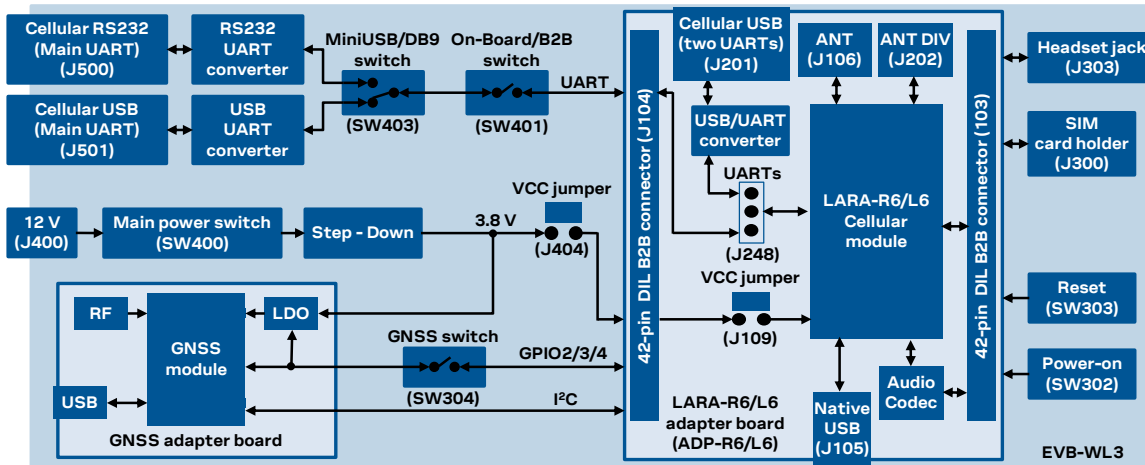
Cellular RS232 (Main UART) (J500)

RS232 UART converter

MiniUSB/DB9 switch

(SW403)

On-Board/B2B switch

(SW401)

UART

Cellular USB (Main UART) (J501)

USB UART converter

Cellular USB (two UARTs) (J201)

ANT (J106)

ANT DIV (J202)

Headset jack (J303)

USB/UART converter

UARTs

(J248)

LARA-R6/L6 Cellular module

SIM card holder (J300)

42-pin DIL B2B connector (J104)

42-pin DIL B2B connector (103)

VCC jumper

12 V (J400)

Main power switch (SW400)

Step - Down

3.8 V

(J404)

VCC jumper

(J109)

Reset (SW303)

RF

LDO

GNSS module

GNSS switch

GPIO2/3/4

(SW304)

$I^2C$

USB

GNSS adapter board

LARA-R6/L6 adapter board (ADP-R6/L6)

Native USB (J105)

Audio Codec

Power-on (SW302)

EVB-WL3